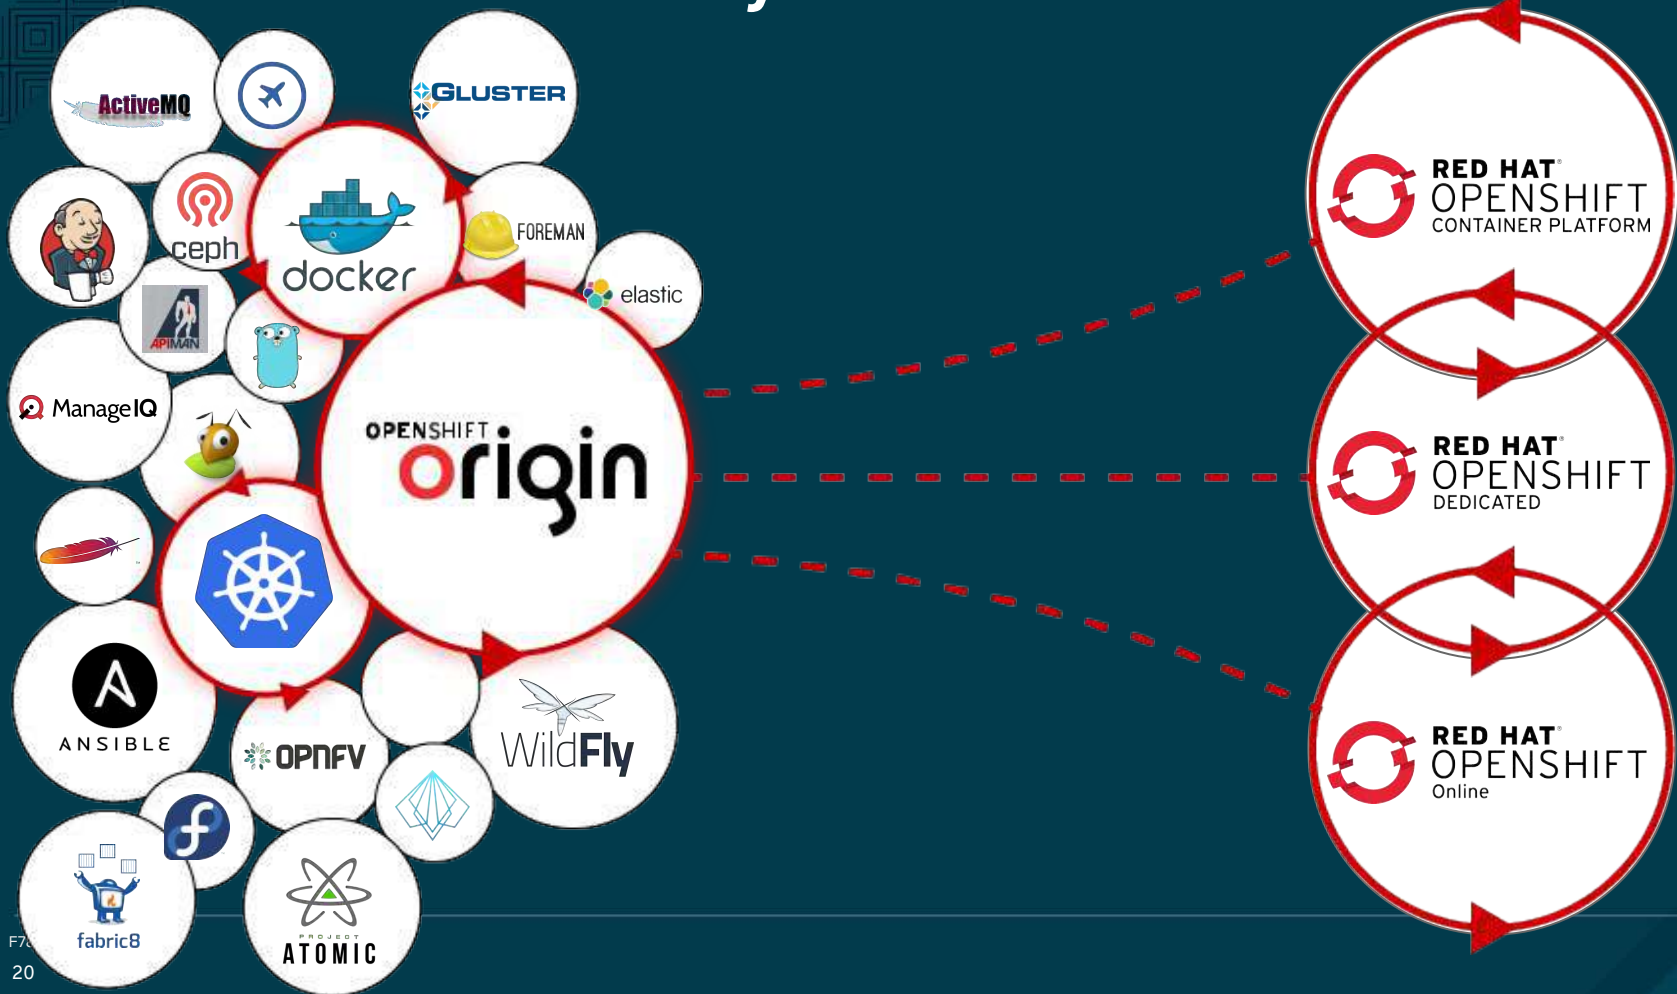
ActiveMQ

GLUSTER

ceph

docker

FOREMAN

elastic

APIMAN

ManageIQ

OPENSHIFT origin

ANSIBLE

OPNFV

WildFly

fabric8

PROJECT ATOMIC

RED HAT OPENSHIFT CONTAINER PLATFORM

RED HAT OPENSHIFT DEDICATED

RED HAT OPENSHIFT Online

F7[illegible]
20